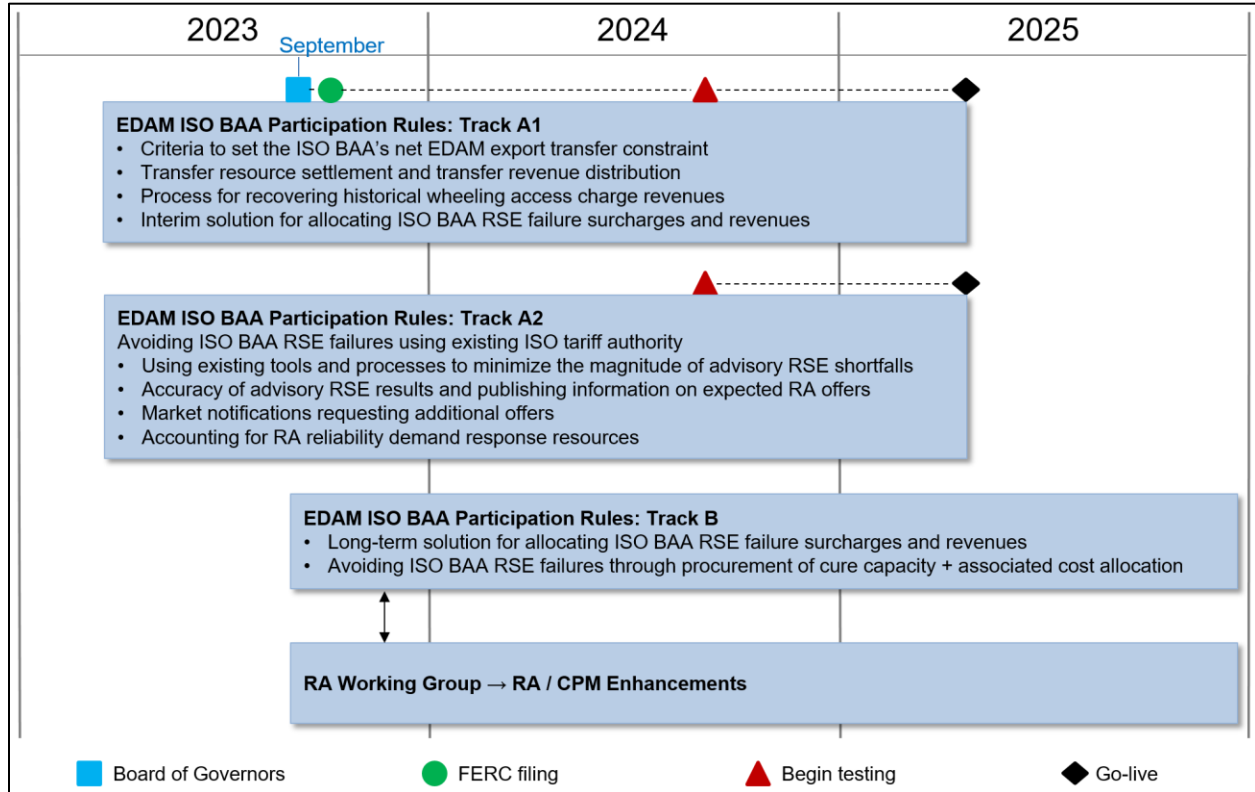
2023 | 2024 | 2025

September

**EDAM ISO BAA Participation Rules: Track A1**
• Criteria to set the ISO BAA's net EDAM export transfer constraint
• Transfer resource settlement and transfer revenue distribution
• Process for recovering historical wheeling access charge revenues
• Interim solution for allocating ISO BAA RSE failure surcharges and revenues

**EDAM ISO BAA Participation Rules: Track A2**
Avoiding ISO BAA RSE failures using existing ISO tariff authority
• Using existing tools and processes to minimize the magnitude of advisory RSE shortfalls
• Accuracy of advisory RSE results and publishing information on expected RA offers
• Market notifications requesting additional offers
• Accounting for RA reliability demand response resources

**EDAM ISO BAA Participation Rules: Track B**
• Long-term solution for allocating ISO BAA RSE failure surcharges and revenues
• Avoiding ISO BAA RSE failures through procurement of cure capacity + associated cost allocation

**RA Working Group → RA / CPM Enhancements**

Board of Governors
FERC filing
Begin testing
Go-live